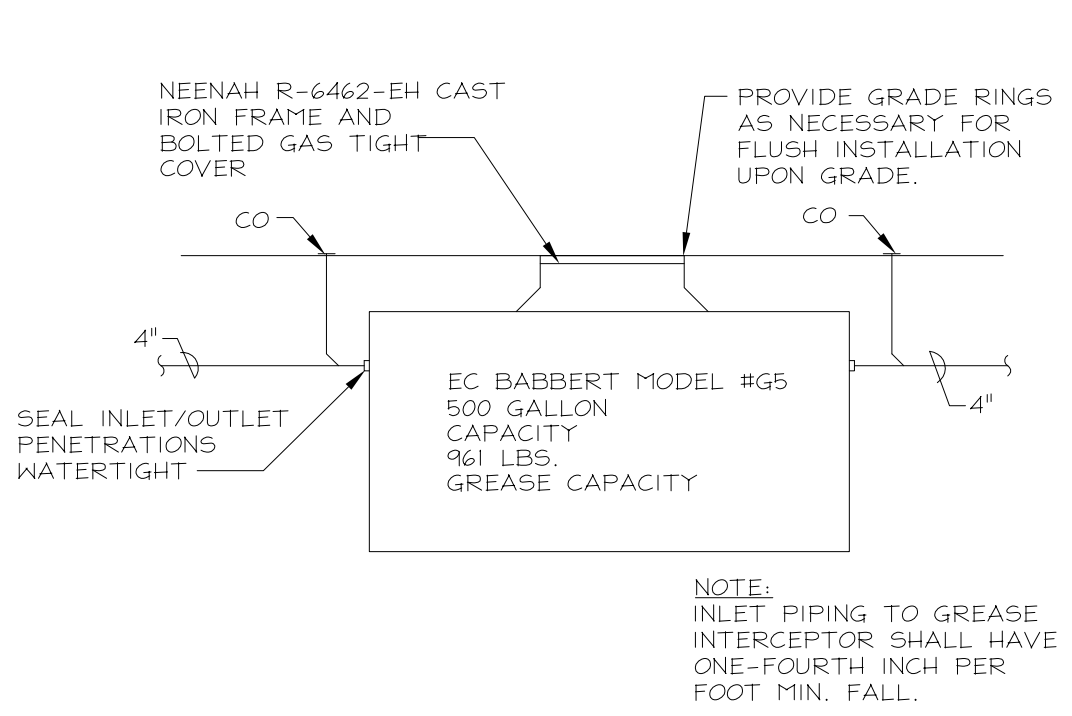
NEENAH R-6462-EH CAST IRON FRAME AND BOLTED GAS TIGHT COVER

PROVIDE GRADE RINGS AS NECESSARY FOR FLUSH INSTALLATION UPON GRADE.

CO

CO

4"

EC BABBERT MODEL #G5
500 GALLON
CAPACITY
961 LBS.
GREASE CAPACITY

4"

SEAL INLET/OUTLET PENETRATIONS WATERTIGHT

NOTE:
INLET PIPING TO GREASE INTERCEPTOR SHALL HAVE ONE-FOURTH INCH PER FOOT MIN. FALL.